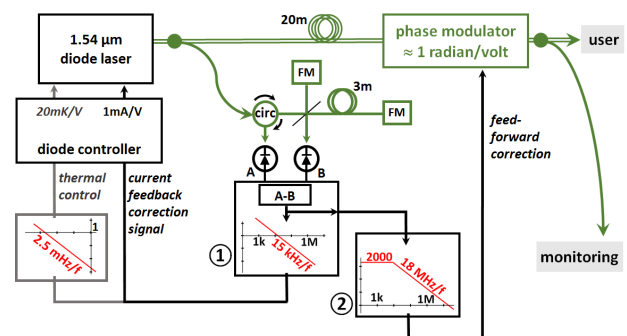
1.54 μm
diode laser

20m

phase modulator
≈ 1 radian/volt

user

FM

3m

FM

circ

20mK/V
1mA/V

diode controller

thermal control

current feedback correction signal

A
B

A-B

feed-forward correction

1
2.5 mHz/f

①
1k
1M
15 kHz/f

2000
18 MHz/f
②
1k
1M

monitoring